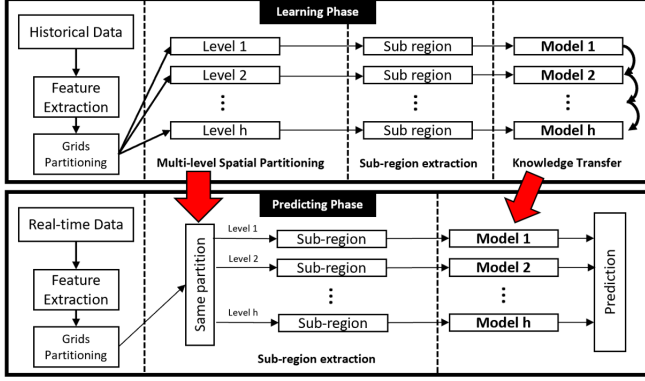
Learning Phase

Historical Data

Feature Extraction

Grids Partitioning

Level 1

Level 2

⋮

Level h

Sub region

Sub region

⋮

Sub region

Model 1

Model 2

⋮

Model h

Multi-level Spatial Partitioning

Sub-region extraction

Knowledge Transfer

Predicting Phase

Real-time Data

Feature Extraction

Grids Partitioning

Same partition

Level 1

Level 2

Level h

Sub-region

Sub-region

⋮

Sub-region

Model 1

Model 2

⋮

Model h

Prediction

Sub-region extraction